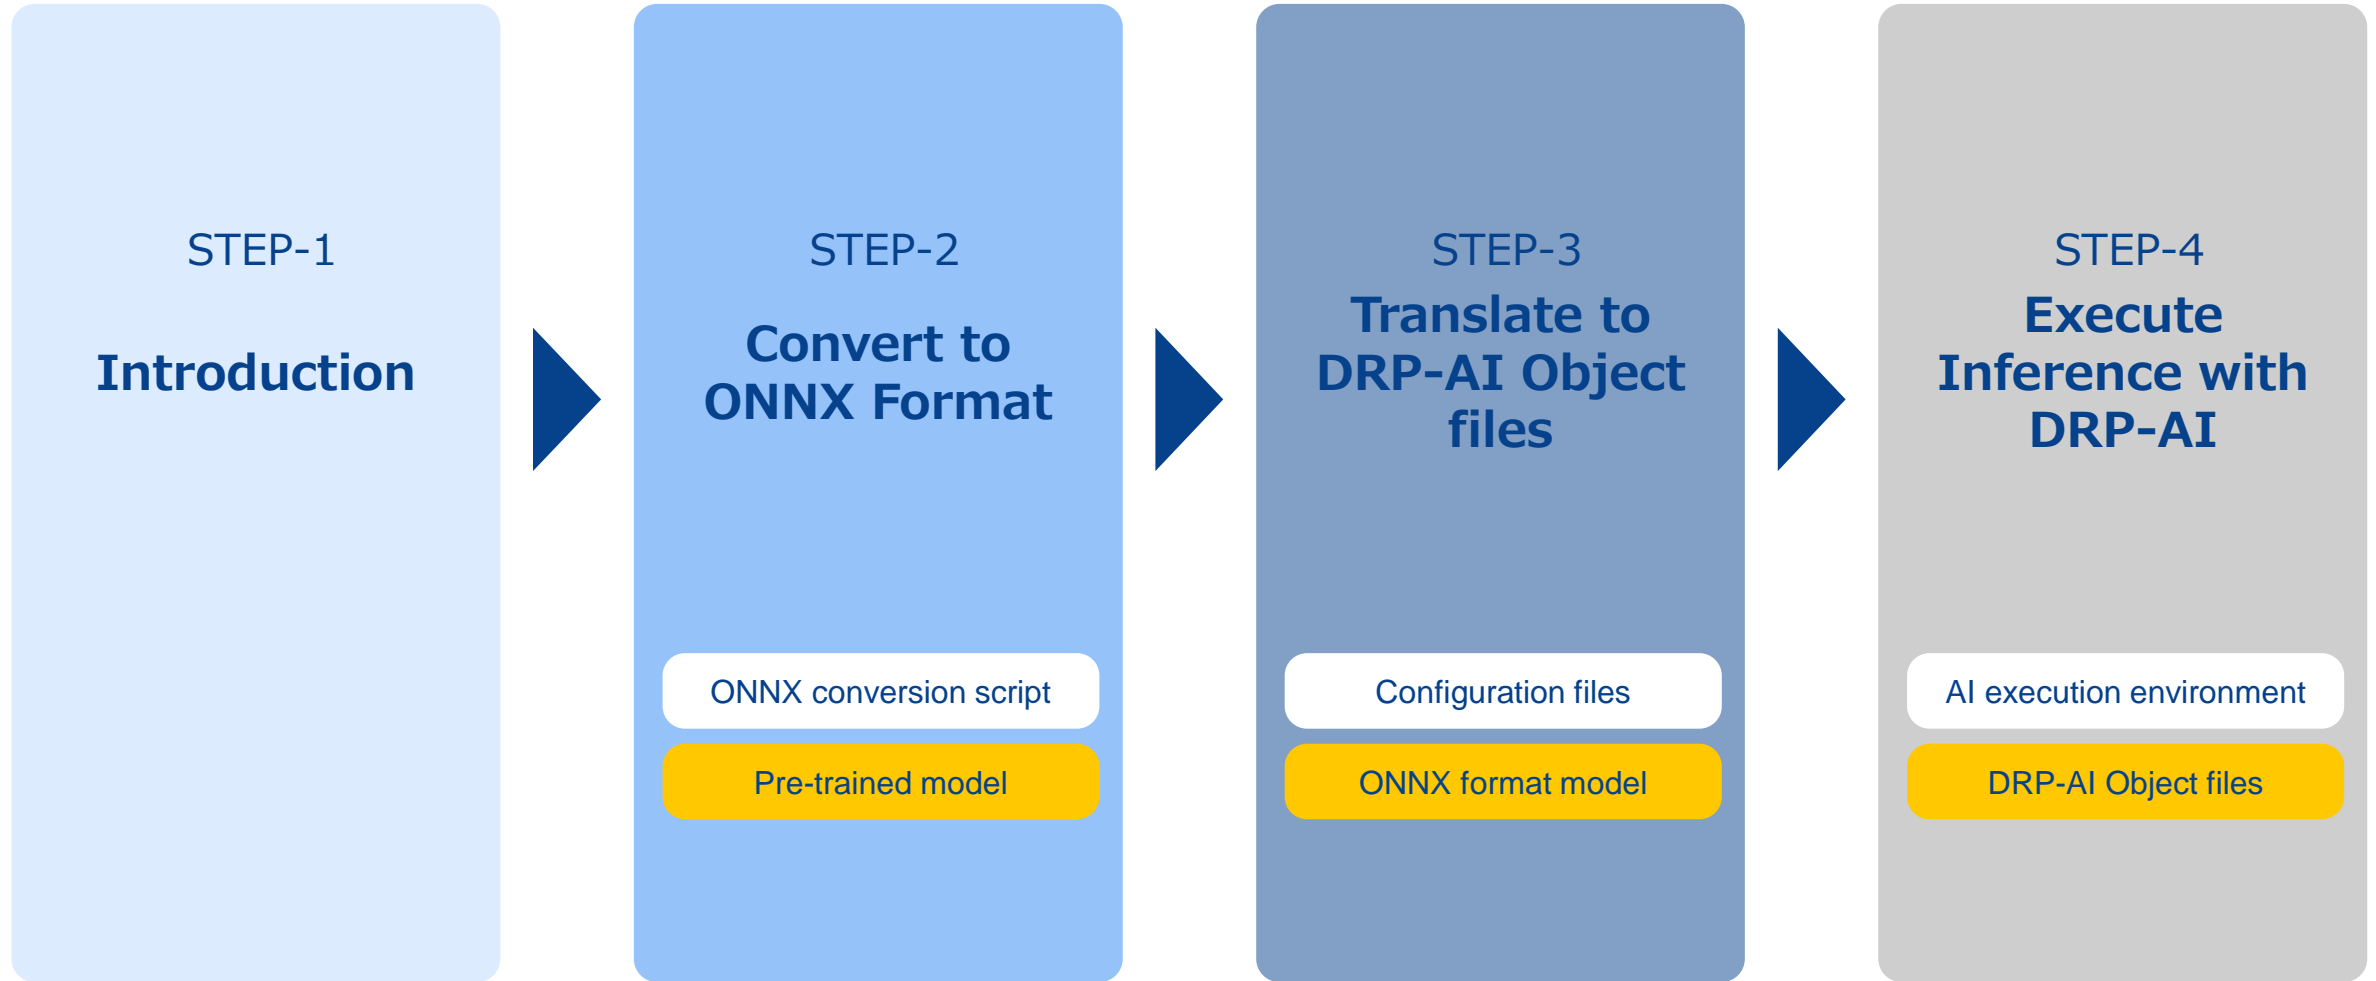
STEP-1

Introduction

STEP-2

Convert to ONNX Format

ONNX conversion script

Pre-trained model

STEP-3

Translate to DRP-AI Object files

Configuration files

ONNX format model

STEP-4

Execute Inference with DRP-AI

AI execution environment

DRP-AI Object files